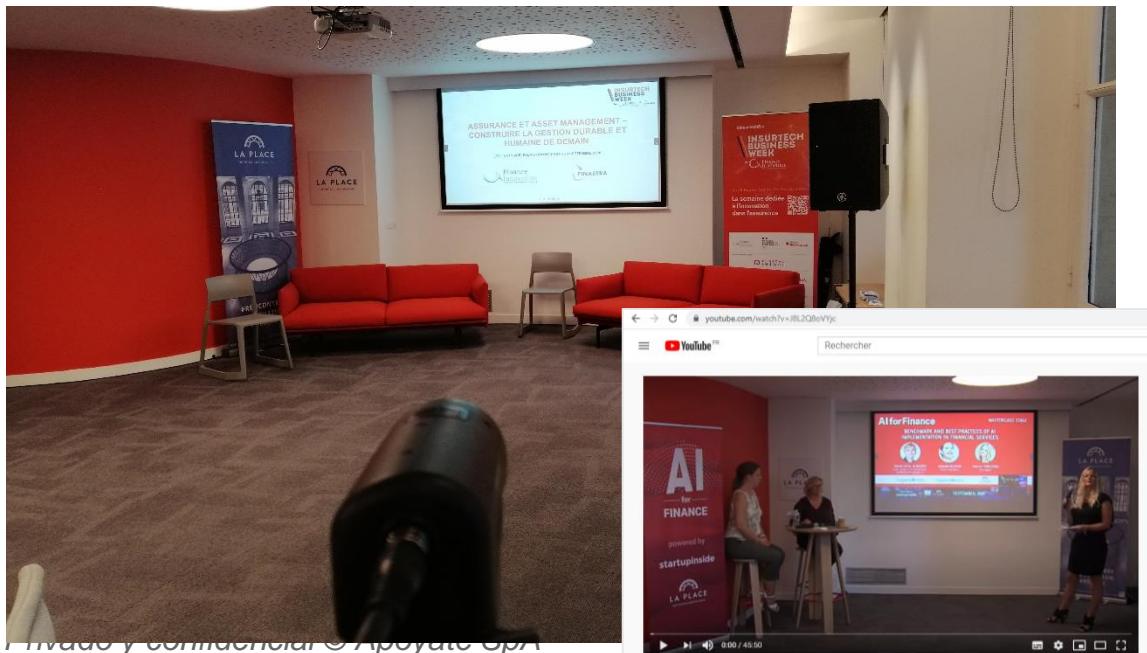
LA PLACE

LA PLACE

INSURTECH BUSINESS WEEK

ASSURANCE ET ASSET MANAGEMENT – CONSTRUIRE LA GESTION DURABLE ET HUMAINE DE DEMAIN

Finance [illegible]

FINASTRA

INSURTECH BUSINESS WEEK

La semaine dédiée à l'innovation dans l'assurance

youtube.com/watch?v=J8L2QBoVYjc

YouTube

Rechercher

AI for FINANCE

powered by startupinside

LA PLACE

AI for Finance

BENCHMARK AND BEST PRACTICES OF AI IMPLEMENTATION IN FINANCIAL SERVICES

0:00 / 45:50

Privado y confidencial © Apoyate SpA